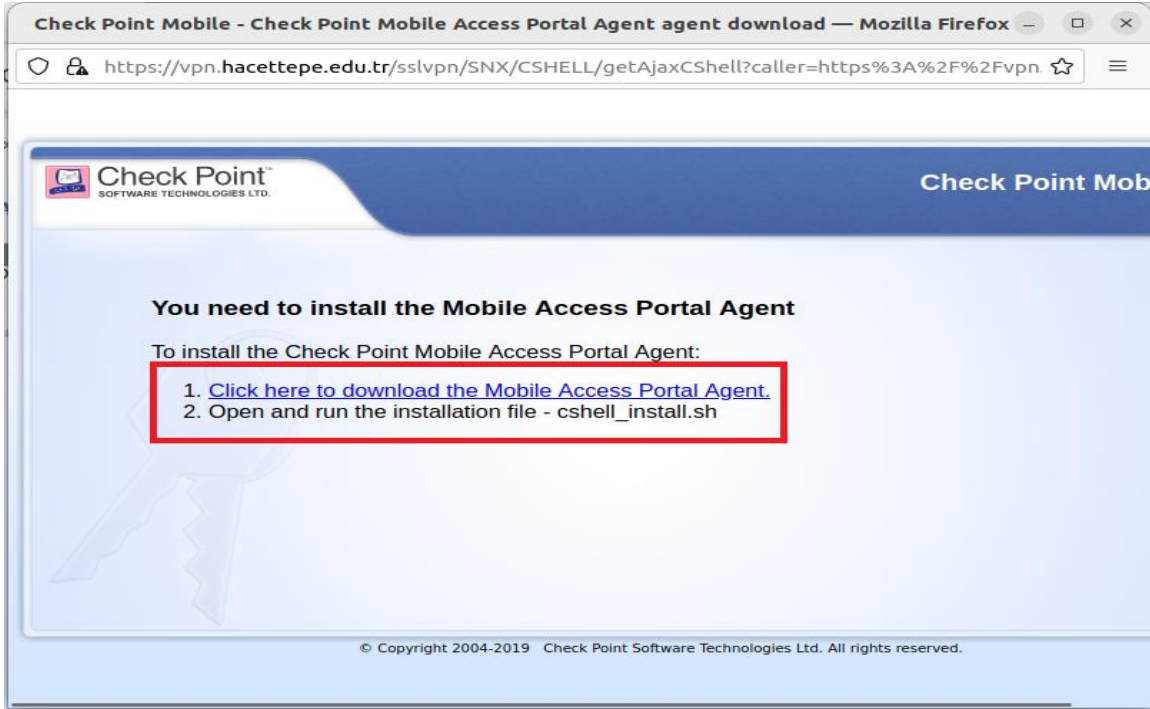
Check Point Mobile - Check Point Mobile Access Portal Agent agent download — Mozilla Firefox

https://vpn.hacettepe.edu.tr/sslvpn/SNX/CSHELL/getAjaxCShell?caller=https%3A%2F%2Fvpn.

Check Point™
SOFTWARE TECHNOLOGIES LTD.

Check Point Mob

You need to install the Mobile Access Portal Agent

To install the Check Point Mobile Access Portal Agent:

1. Click here to download the Mobile Access Portal Agent.
2. Open and run the installation file - cshell_install.sh

© Copyright 2004-2019 Check Point Software Technologies Ltd. All rights reserved.